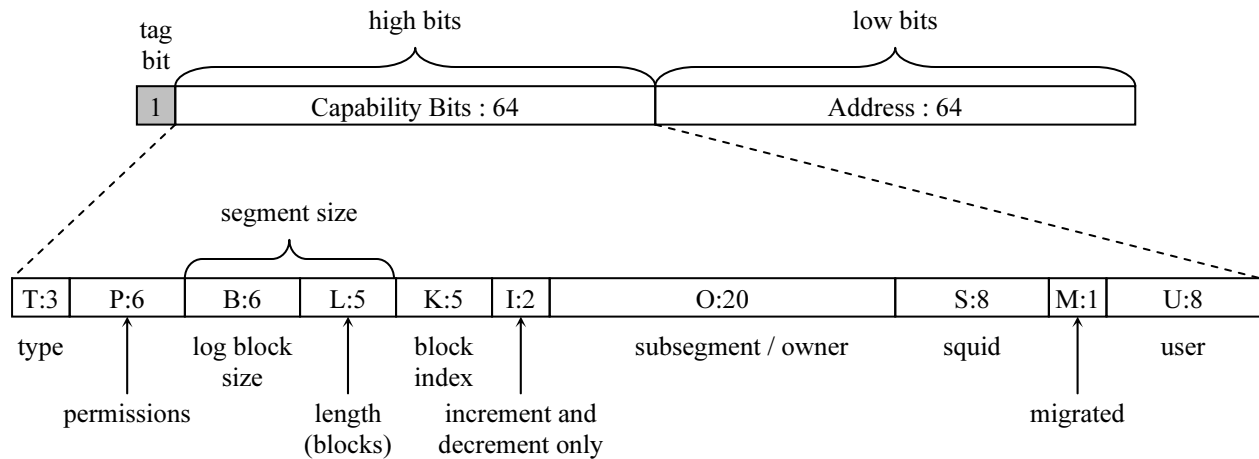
tag bit

high bits

low bits

1

Capability Bits : 64

Address : 64

segment size

| T:3 | P:6 | B:6 | L:5 | K:5 | I:2 | O:20 | S:8 | M:1 | U:8 |
|---|---|---|---|---|---|---|---|---|---|

type

permissions

log block size

length (blocks)

block index

increment and decrement only

subsegment / owner

squid

migrated

user